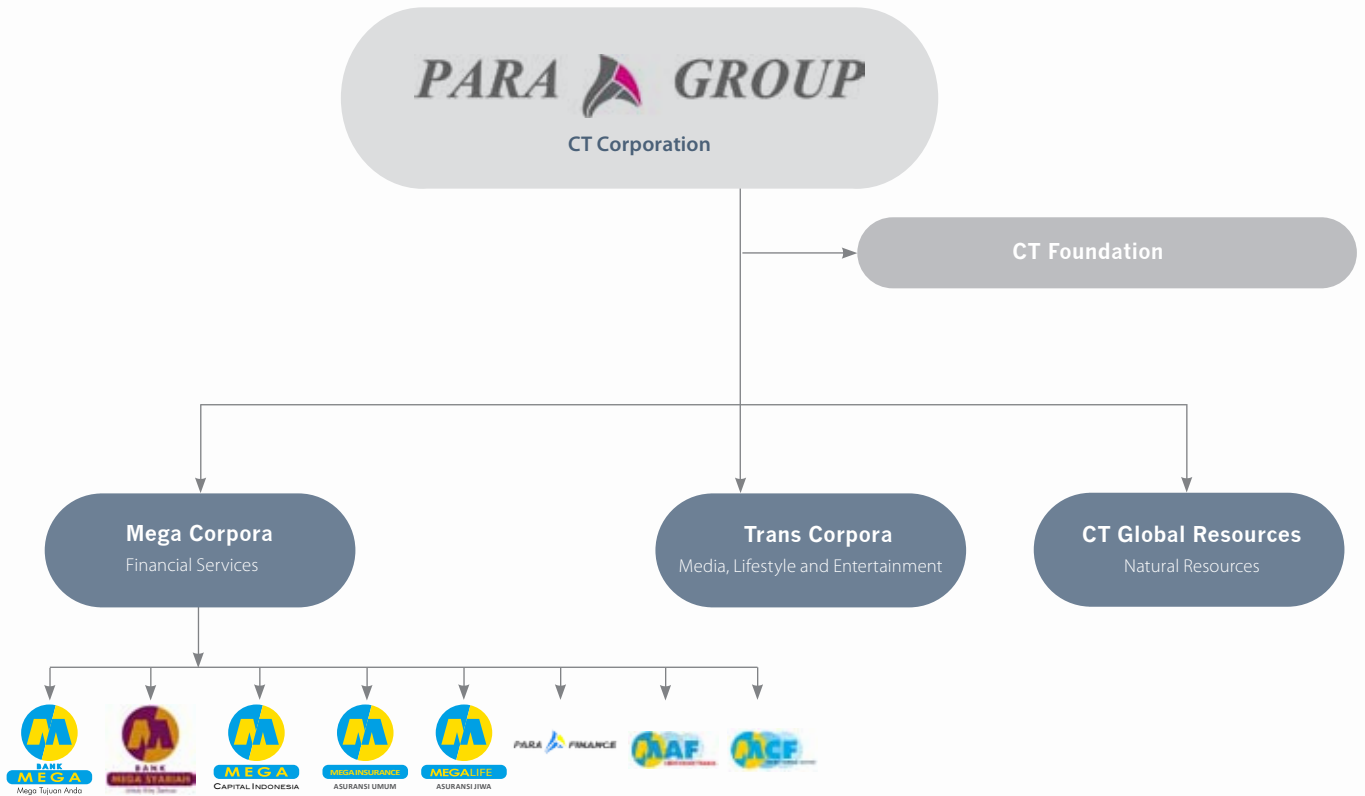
PARA GROUP

CT Corporation

CT Foundation

Mega Corpora
Financial Services

Trans Corpora
Media, Lifestyle and Entertainment

CT Global Resources
Natural Resources

BANK MEGA
Mega Tujuan Anda

BANK MEGA SYARIAH
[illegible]

MEGA
CAPITAL INDONESIA

MEGA INSURANCE
ASURANSI UMUM

MEGALIFE
ASURANSI JIWA

PARA FINANCE

MAF
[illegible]

MCF
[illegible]